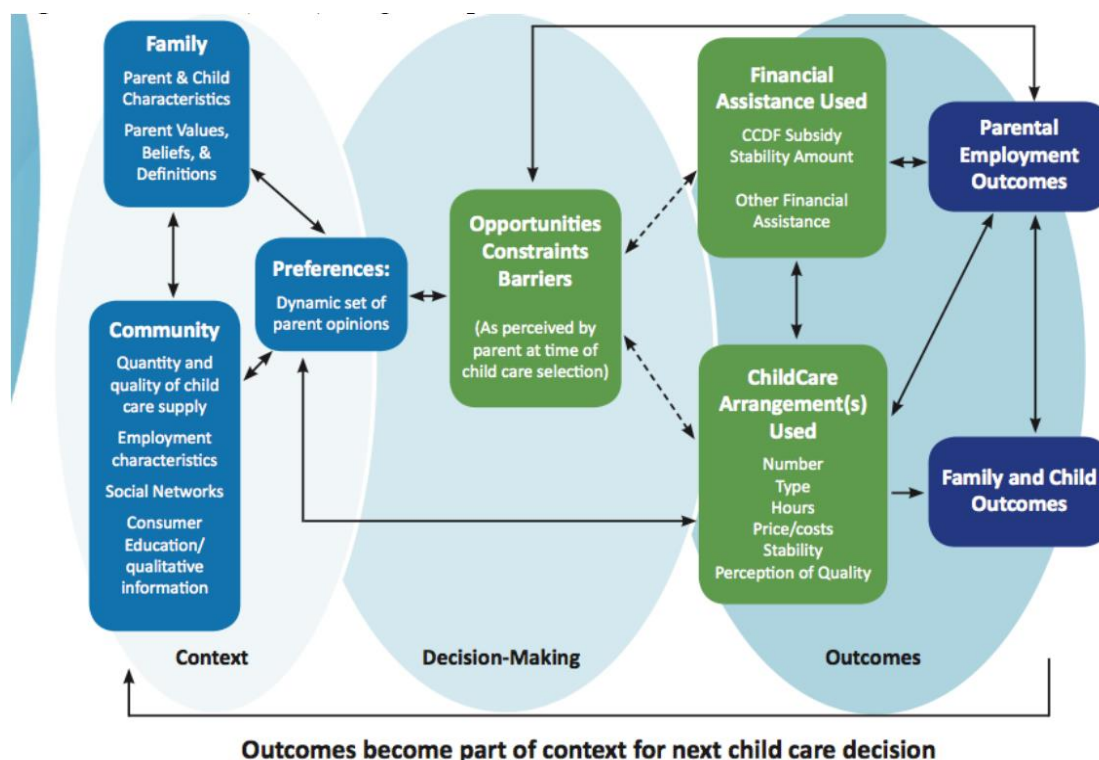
Family

Parent & Child Characteristics

Parent Values, Beliefs, & Definitions

Community

Quantity and quality of child care supply

Employment characteristics

Social Networks

Consumer Education/ qualitative information

Preferences:

Dynamic set of parent opinions

Opportunities Constraints Barriers

(As perceived by parent at time of child care selection)

Financial Assistance Used

CCDF Subsidy Stability Amount

Other Financial Assistance

ChildCare Arrangement(s) Used

Number
Type
Hours
Price/costs
Stability
Perception of Quality

Parental Employment Outcomes

Family and Child Outcomes

Context

Decision-Making

Outcomes

Outcomes become part of context for next child care decision